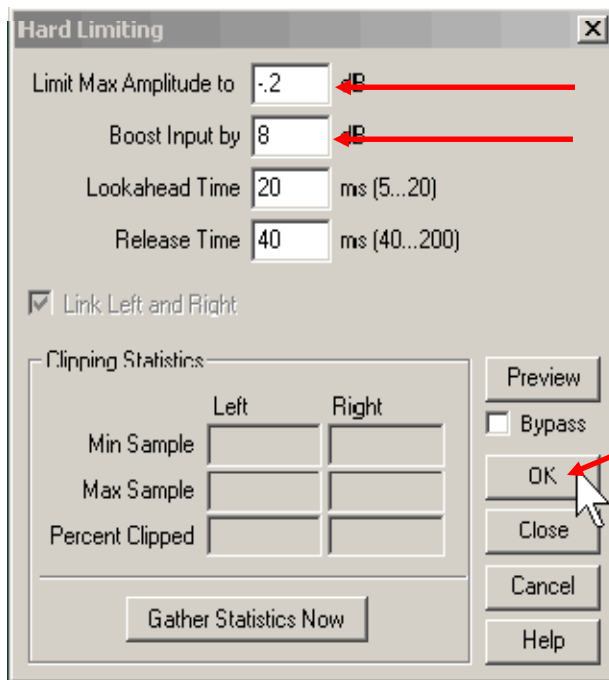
Hard Limiting

Limit Max Amplitude to -.2 dB

Boost Input by 8 dB

Lookahead Time 20 ms (5...20)

Release Time 40 ms (40...200)

Link Left and Right

Clipping Statistics

| | Left | Right |
|---|---|---|
| Min Sample | | |
| Max Sample | | |
| Percent Clipped | | |

Gather Statistics Now

Preview

Bypass

OK

Close

Cancel

Help